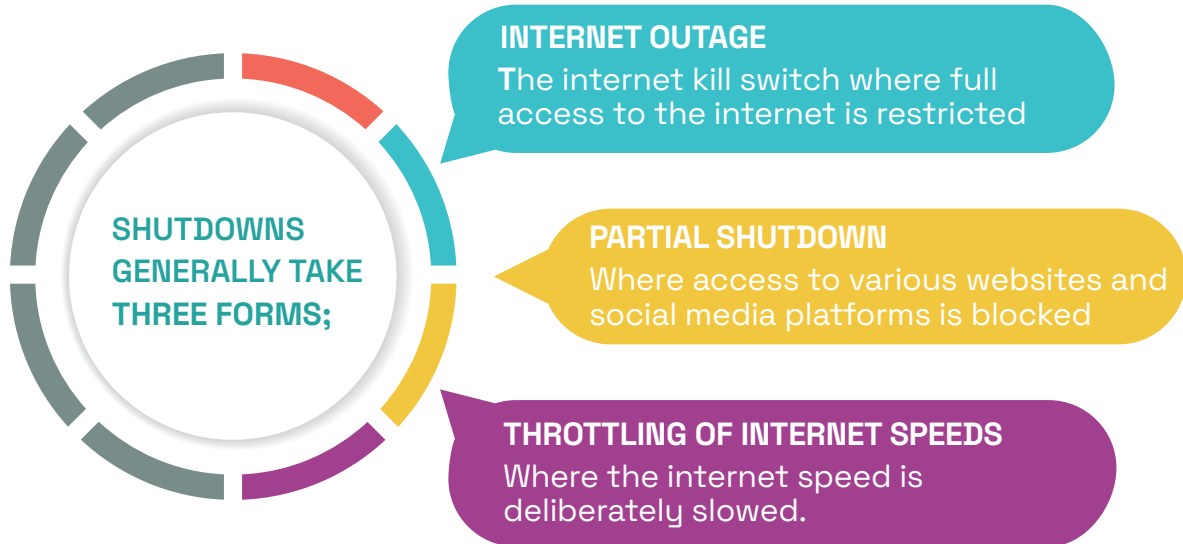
SHUTDOWNS GENERALLY TAKE THREE FORMS;

INTERNET OUTAGE
The internet kill switch where full access to the internet is restricted

PARTIAL SHUTDOWN
Where access to various websites and social media platforms is blocked

THROTTLING OF INTERNET SPEEDS
Where the internet speed is deliberately slowed.